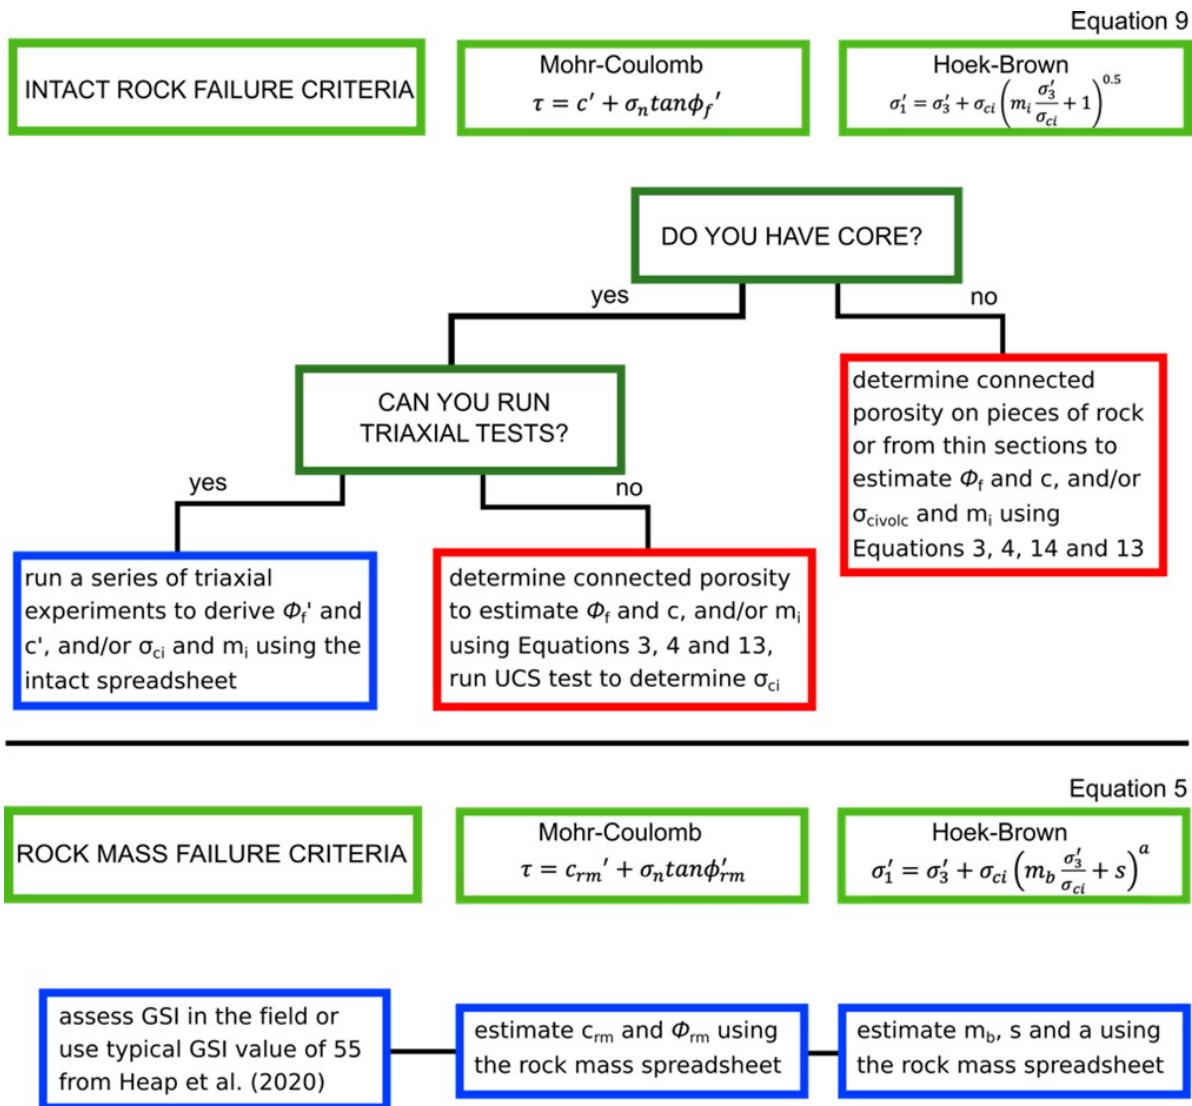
Equation 9

INTACT ROCK FAILURE CRITERIA

Mohr-Coulomb
$\tau = c' + \sigma_n tan\phi_f'$

Hoek-Brown
$\sigma_1' = \sigma_3' + \sigma_{ci}\left(m_i \frac{\sigma_3'}{\sigma_{ci}} + 1\right)^{0.5}$

DO YOU HAVE CORE?

yes

no

CAN YOU RUN TRIAXIAL TESTS?

determine connected porosity on pieces of rock or from thin sections to estimate $\Phi_f$ and c, and/or $\sigma_{civolc}$ and $m_i$ using Equations 3, 4, 14 and 13

yes

no

run a series of triaxial experiments to derive $\Phi_f$' and c', and/or $\sigma_{ci}$ and $m_i$ using the intact spreadsheet

determine connected porosity to estimate $\Phi_f$ and c, and/or $m_i$ using Equations 3, 4 and 13, run UCS test to determine $\sigma_{ci}$

Equation 5

ROCK MASS FAILURE CRITERIA

Mohr-Coulomb
$\tau = c_{rm}' + \sigma_n tan\phi_{rm}'$

Hoek-Brown
$\sigma_1' = \sigma_3' + \sigma_{ci}\left(m_b \frac{\sigma_3'}{\sigma_{ci}} + s\right)^a$

assess GSI in the field or use typical GSI value of 55 from Heap et al. (2020)

estimate $c_{rm}$ and $\Phi_{rm}$ using the rock mass spreadsheet

estimate $m_b$, s and a using the rock mass spreadsheet